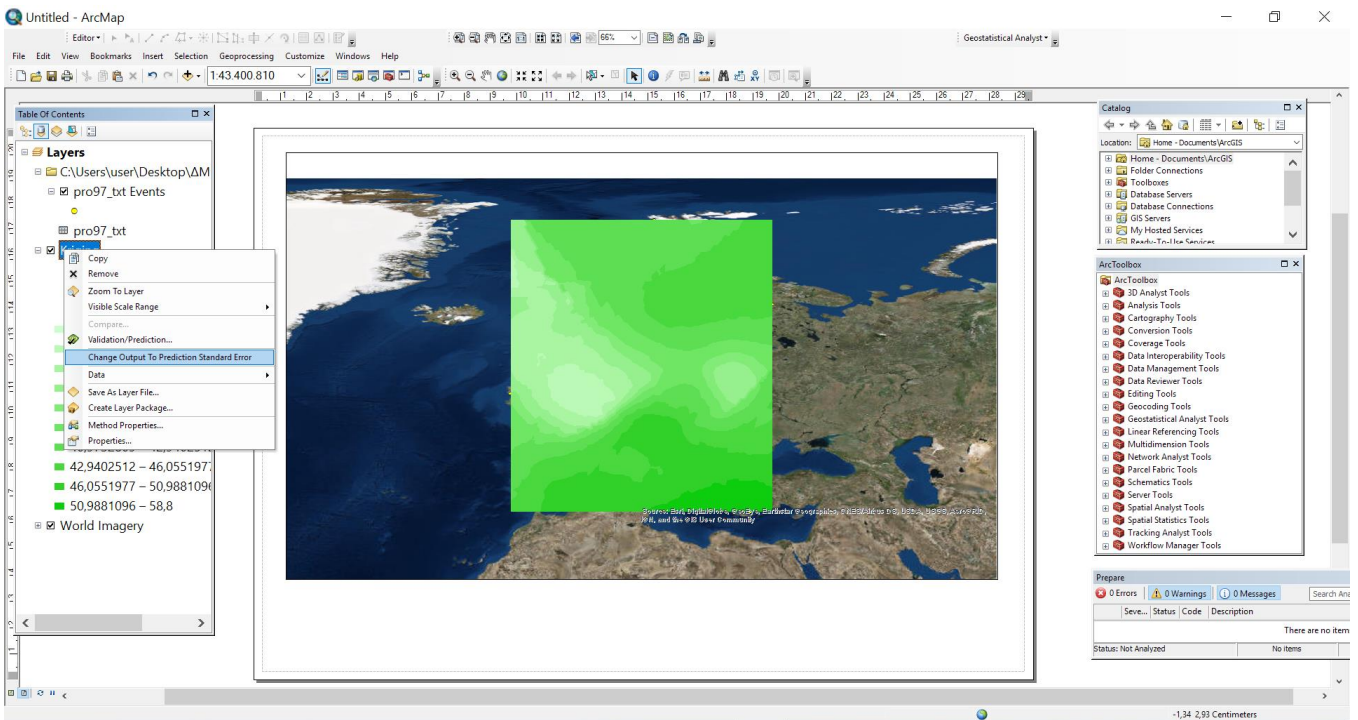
Untitled - ArcMap

Editor▾

66%

Geostatistical Analyst▾

File Edit View Bookmarks Insert Selection Geoprocessing Customize Windows Help

1:43.400.810

Table Of Contents

Layers

C:\Users\user\Desktop\ΔΜ

pro97_txt Events

pro97_txt

Kriging

Copy
Remove
Zoom To Layer
Visible Scale Range
Compare...
Validation/Prediction...
Change Output To Prediction Standard Error
Data
Save As Layer File...
Create Layer Package...
Method Properties...
Properties...

42,9402512 – 46,0551977
46,0551977 – 50,9881096
50,9881096 – 58,8

World Imagery

Source: Esri, DigitalGlobe, GeoEye, Earthstar Geographics, CNES/Airbus DS, USDA, USGS, AeroGRID, IGN, and the GIS User Community

Catalog

Location: Home - Documents\ArcGIS

Home - Documents\ArcGIS
Folder Connections
Toolboxes
Database Servers
Database Connections
GIS Servers
My Hosted Services
Ready-To-Use Services

ArcToolbox

ArcToolbox
3D Analyst Tools
Analysis Tools
Cartography Tools
Conversion Tools
Coverage Tools
Data Interoperability Tools
Data Management Tools
Data Reviewer Tools
Editing Tools
Geocoding Tools
Geostatistical Analyst Tools
Linear Referencing Tools
Multidimension Tools
Network Analyst Tools
Parcel Fabric Tools
Schematics Tools
Server Tools
Spatial Analyst Tools
Spatial Statistics Tools
Tracking Analyst Tools
Workflow Manager Tools

Prepare

0 Errors | 0 Warnings | 0 Messages | Search Ana

Seve... | Status | Code | Description

There are no item

Status: Not Analyzed | No items

-1,34 2,93 Centimeters